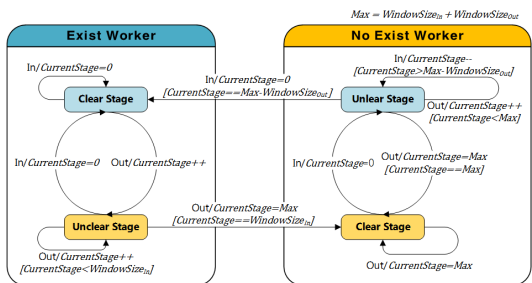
$Max = WindowSize_{In} + WindowSize_{Out}$

Exist Worker

No Exist Worker

In/$CurrentStage=0$

Clear Stage

In/$CurrentStage=0$
[$CurrentStage==Max\text{-}WindowSize_{Out}$]

In/$CurrentStage$--
[$CurrentStage>Max\text{-}WindowSize_{Out}$]

Unlear Stage

Out/$CurrentStage$++
[$CurrentStage<Max$]

In/$CurrentStage=0$

Out/$CurrentStage$++

In/$CurrentStage=0$

Out/$CurrentStage=Max$
[$CurrentStage==Max$]

Out/$CurrentStage=Max$
[$CurrentStage==WindowSize_{In}$]

Unclear Stage

Clear Stage

Out/$CurrentStage$++
[$CurrentStage<WindowSize_{In}$]

Out/$CurrentStage=Max$